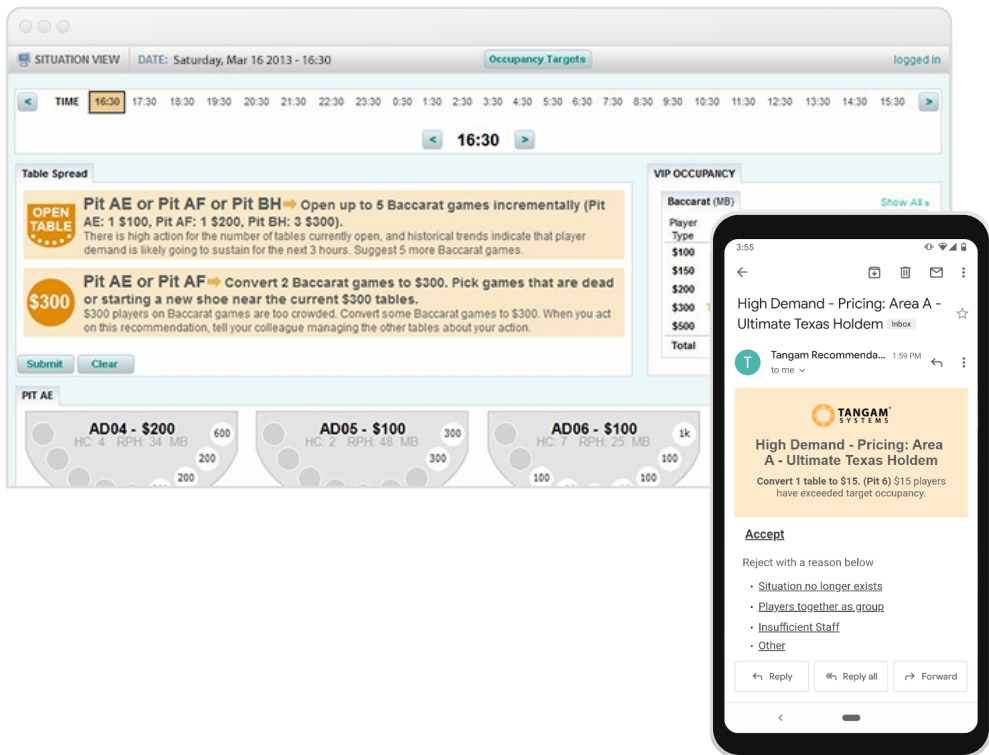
SITUATION VIEW DATE: Saturday, Mar 16 2013 - 16:30 Occupancy Targets logged in

TIME 16:30 17:30 18:30 19:30 20:30 21:30 22:30 23:30 0:30 1:30 2:30 3:30 4:30 5:30 6:30 7:30 8:30 9:30 10:30 11:30 12:30 13:30 14:30 15:30

16:30

Table Spread

OPEN TABLE

Pit AE or Pit AF or Pit BH Open up to 5 Baccarat games incrementally (Pit AE: 1 \$100, Pit AF: 1 \$200, Pit BH: 3 \$300).
There is high action for the number of tables currently open, and historical trends indicate that player demand is likely going to sustain for the next 3 hours. Suggest 5 more Baccarat games.

\$300

Pit AE or Pit AF Convert 2 Baccarat games to \$300. Pick games that are dead or starting a new shoe near the current \$300 tables.
\$300 players on Baccarat games are too crowded. Convert some Baccarat games to \$300. When you act on this recommendation, tell your colleague managing the other tables about your action.

Submit Clear

VIP OCCUPANCY

Baccarat (MB) Show All »

Player Type
\$100
\$150
\$200
\$300
\$500
Total

PIT AE

AD04 - \$200
HC: 4 RPH: 34 MB
600 200 200

AD05 - \$100
HC: 2 RPH: 48 MB
300 300

AD06 - \$100
HC: 7 RPH: 25 MB
1k 100 100 100

3:55

High Demand - Pricing: Area A - Ultimate Texas Holdem Inbox

T Tangam Recommenda... 1:59 PM
to me

TANGAM SYSTEMS

High Demand - Pricing: Area A - Ultimate Texas Holdem

Convert 1 table to \$15. (Pit 6) \$15 players have exceeded target occupancy.

Accept

Reject with a reason below

• Situation no longer exists
• Players together as group
• Insufficient Staff
• Other

Reply Reply all Forward